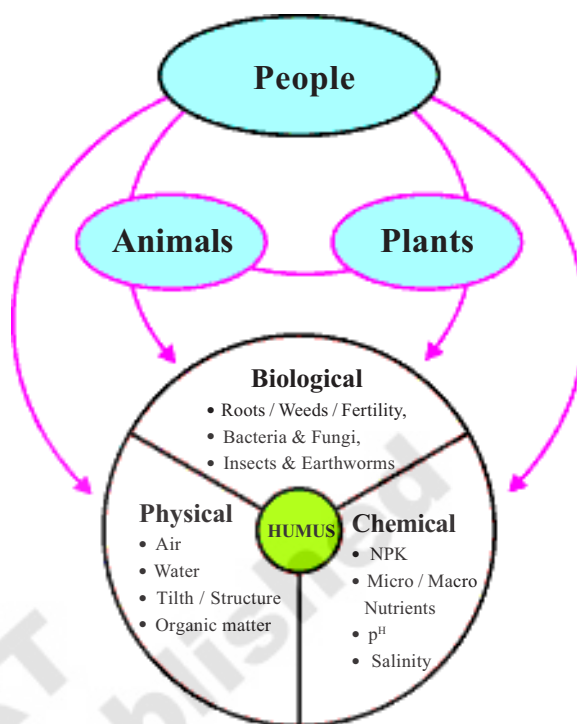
People

Animals

Plants

Biological
• Roots / Weeds / Fertility,
• Bacteria & Fungi,
• Insects & Earthworms

Physical
• Air
• Water
• Tilth / Structure
• Organic matter

HUMUS

Chemical
• NPK
• Micro / Macro Nutrients
• $p^H$
• Salinity